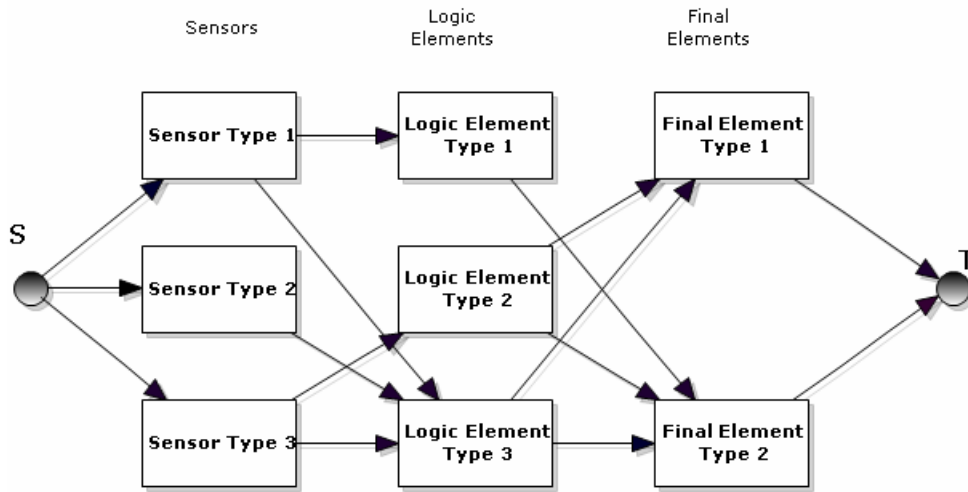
Sensors

Logic Elements

Final Elements

S

Sensor Type 1

Sensor Type 2

Sensor Type 3

Logic Element Type 1

Logic Element Type 2

Logic Element Type 3

Final Element Type 1

Final Element Type 2

T